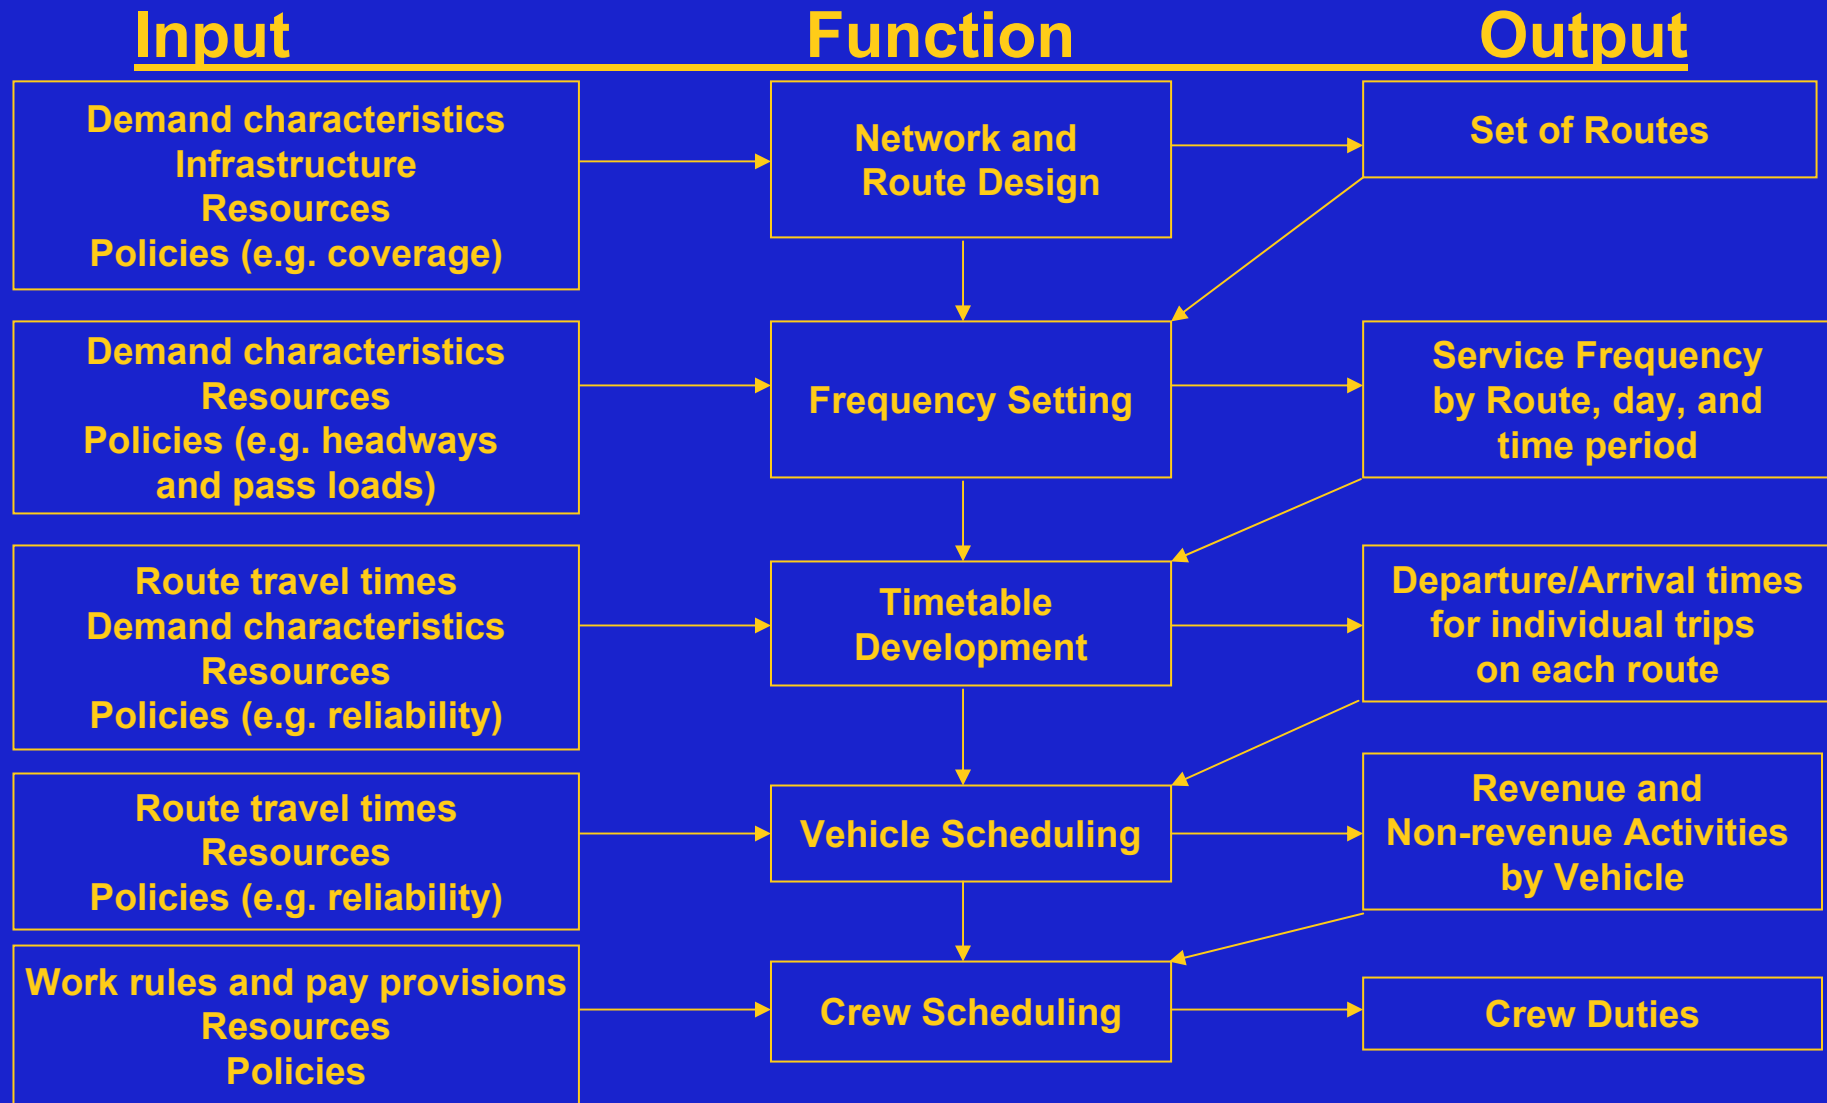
Input
Function
Output

Demand characteristics
Infrastructure
Resources
Policies (e.g. coverage)

Network and Route Design

Set of Routes

Demand characteristics
Resources
Policies (e.g. headways and pass loads)

Frequency Setting

Service Frequency by Route, day, and time period

Route travel times
Demand characteristics
Resources
Policies (e.g. reliability)

Timetable Development

Departure/Arrival times for individual trips on each route

Route travel times
Resources
Policies (e.g. reliability)

Vehicle Scheduling

Revenue and Non-revenue Activities by Vehicle

Work rules and pay provisions
Resources
Policies

Crew Scheduling

Crew Duties